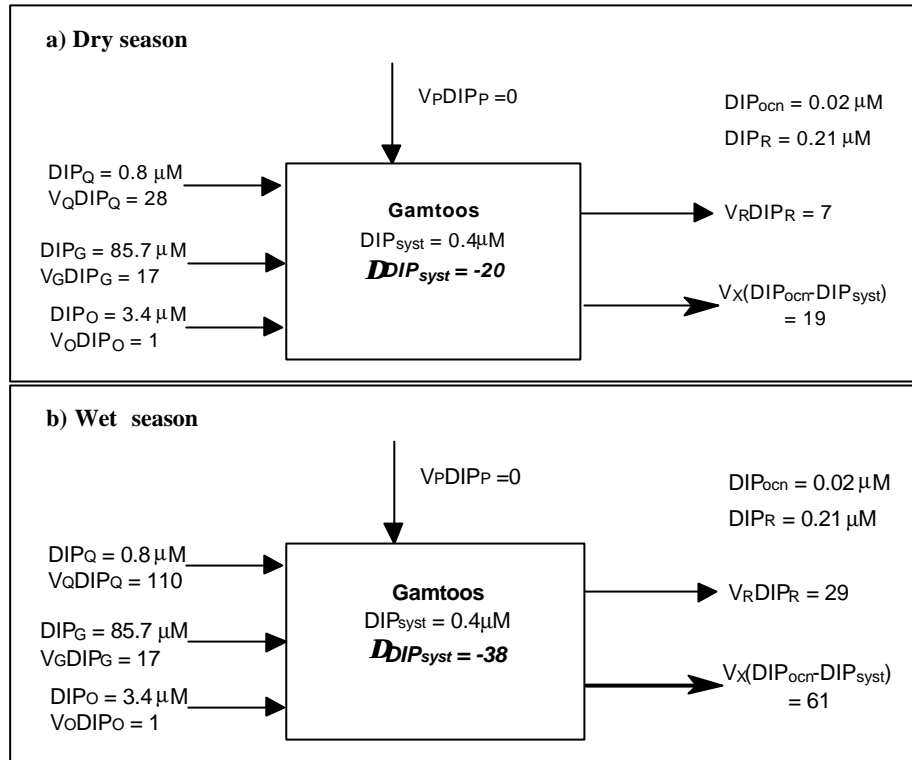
a) Dry season

$V_PDIP_P = 0$

$DIP_{ocn} = 0.02\ \mu M$

$DIP_R = 0.21\ \mu M$

$DIP_Q = 0.8\ \mu M$
$V_QDIP_Q = 28$

$DIP_G = 85.7\ \mu M$
$V_GDIP_G = 17$

$DIP_O = 3.4\ \mu M$
$V_ODIP_O = 1$

Gamtoos
$DIP_{syst} = 0.4\mu M$
$DDIP_{syst} = -20$

$V_RDIP_R = 7$

$V_X(DIP_{ocn}-DIP_{syst}) = 19$

b) Wet season

$V_PDIP_P = 0$

$DIP_{ocn} = 0.02\ \mu M$

$DIP_R = 0.21\ \mu M$

$DIP_Q = 0.8\ \mu M$
$V_QDIP_Q = 110$

$DIP_G = 85.7\ \mu M$
$V_GDIP_G = 17$

$DIP_O = 3.4\ \mu M$
$V_ODIP_O = 1$

Gamtoos
$DIP_{syst} = 0.4\mu M$
$D_{DIP_{syst}} = -38$

$V_RDIP_R = 29$

$V_X(DIP_{ocn}-DIP_{syst}) = 61$